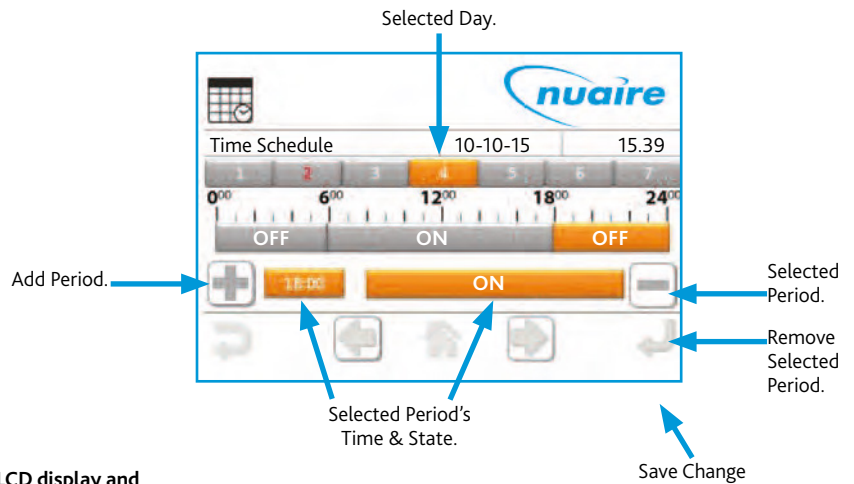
Selected Day.

nuaire

Time Schedule 10-10-15 15.39

1 2 3 4 5 6 7

$0^{00}$ $6^{00}$ $12^{00}$ $18^{00}$ $24^{00}$

OFF ON OFF

Add Period.

18:00 ON

Selected Period.

Remove Selected Period.

Selected Period's Time & State.

Save Change

LCD display and